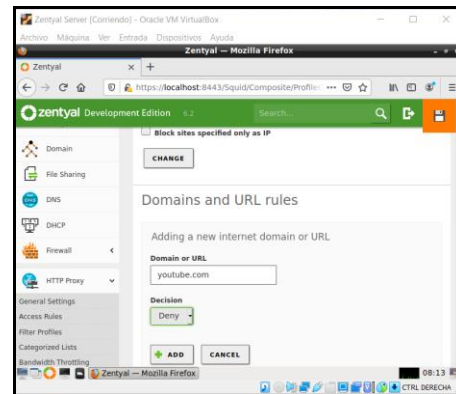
Zentyal Server [Corriendo] - Oracle VM VirtualBox
Archivo Máquina Ver Entrada Dispositivos Ayuda
Zentyal — Mozilla Firefox
Zentyal
https://localhost:8443/Squid/Composite/Profile
zentyal Development Edition 6.2
Search...
Block sites specified only as IP
CHANGE
Domain
File Sharing
DNS
DHCP
Firewall
HTTP Proxy
General Settings
Access Rules
Filter Profiles
Categorized Lists
Bandwidth Throttling
Domains and URL rules
Adding a new internet domain or URL
Domain or URL
youtube.com
Decision
Deny
ADD
CANCEL
Zentyal — Mozilla Firefox
08:13
CTRL DERECHA